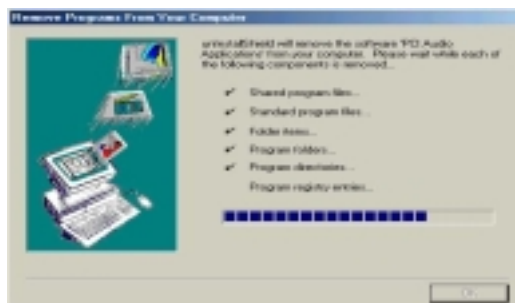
Remove Programs From Your Computer

unInstallShield will remove the software 'PCI Audio Applications' from your computer. Please wait while each of the following components is removed...

✔ Shared program files...
✔ Standard program files...
✔ Folder items...
✔ Program folders...
✔ Program directories...
Program registry entries...

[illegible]